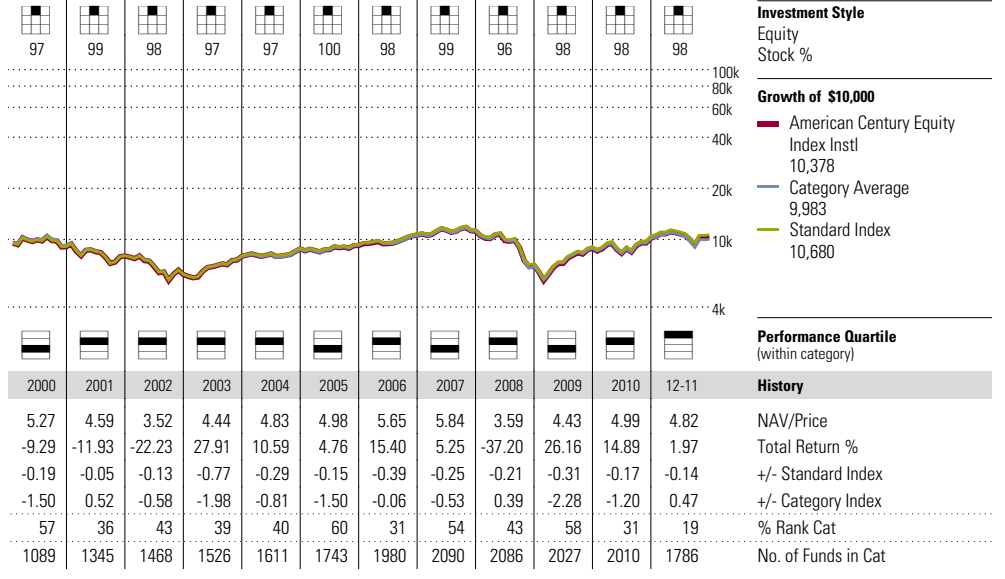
| 97 | 99 | 98 | 97 | 97 | 100 | 98 | 99 | 96 | 98 | 98 | 98 | Investment Style Equity Stock % |
|---|---|---|---|---|---|---|---|---|---|---|---|---|

100k
80k
60k
40k
20k
10k
4k

Growth of $10,000
American Century Equity Index Instl
10,378
Category Average
9,983
Standard Index
10,680

Performance Quartile
(within category)

| 2000 | 2001 | 2002 | 2003 | 2004 | 2005 | 2006 | 2007 | 2008 | 2009 | 2010 | 12-11 | History |
|---|---|---|---|---|---|---|---|---|---|---|---|---|
| 5.27 | 4.59 | 3.52 | 4.44 | 4.83 | 4.98 | 5.65 | 5.84 | 3.59 | 4.43 | 4.99 | 4.82 | NAV/Price |
| -9.29 | -11.93 | -22.23 | 27.91 | 10.59 | 4.76 | 15.40 | 5.25 | -37.20 | 26.16 | 14.89 | 1.97 | Total Return % |
| -0.19 | -0.05 | -0.13 | -0.77 | -0.29 | -0.15 | -0.39 | -0.25 | -0.21 | -0.31 | -0.17 | -0.14 | +/- Standard Index |
| -1.50 | 0.52 | -0.58 | -1.98 | -0.81 | -1.50 | -0.06 | -0.53 | 0.39 | -2.28 | -1.20 | 0.47 | +/- Category Index |
| 57 | 36 | 43 | 39 | 40 | 60 | 31 | 54 | 43 | 58 | 31 | 19 | % Rank Cat |
| 1089 | 1345 | 1468 | 1526 | 1611 | 1743 | 1980 | 2090 | 2086 | 2027 | 2010 | 1786 | No. of Funds in Cat |